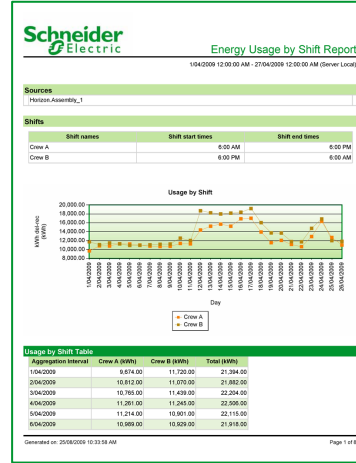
Schneider Electric

Energy Usage by Shift Report

1/04/2009 12:00:00 AM - 27/04/2009 12:00:00 AM (Server Local)

Sources

Horizon.Assembly_1

Shifts

| Shift names | Shift start times | Shift end times |
|---|---|---|
| Crew A | 6:00 AM | 6:00 PM |
| Crew B | 6:00 PM | 6:00 AM |

Usage by Shift

kWh del-rec (kWh)

20,000.00
18,000.00
16,000.00
14,000.00
12,000.00
10,000.00
8,000.00

1/04/2009 2/04/2009 3/04/2009 4/04/2009 5/04/2009 6/04/2009 7/04/2009 8/04/2009 9/04/2009 10/04/2009 11/04/2009 12/04/2009 13/04/2009 14/04/2009 15/04/2009 16/04/2009 17/04/2009 18/04/2009 19/04/2009 20/04/2009 21/04/2009 22/04/2009 23/04/2009 24/04/2009 25/04/2009 26/04/2009

Day

Crew A
Crew B

Usage by Shift Table

| Aggregation Interval | Crew A (kWh) | Crew B (kWh) | Total (kWh) |
|---|---|---|---|
| 1/04/2009 | 9,674.00 | 11,720.00 | 21,394.00 |
| 2/04/2009 | 10,812.00 | 11,070.00 | 21,882.00 |
| 3/04/2009 | 10,765.00 | 11,439.00 | 22,204.00 |
| 4/04/2009 | 11,261.00 | 11,245.00 | 22,506.00 |
| 5/04/2009 | 11,214.00 | 10,901.00 | 22,115.00 |
| 6/04/2009 | 10,989.00 | 10,929.00 | 21,918.00 |

Generated on: 25/08/2009 10:33:58 AM

Page 1 of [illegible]